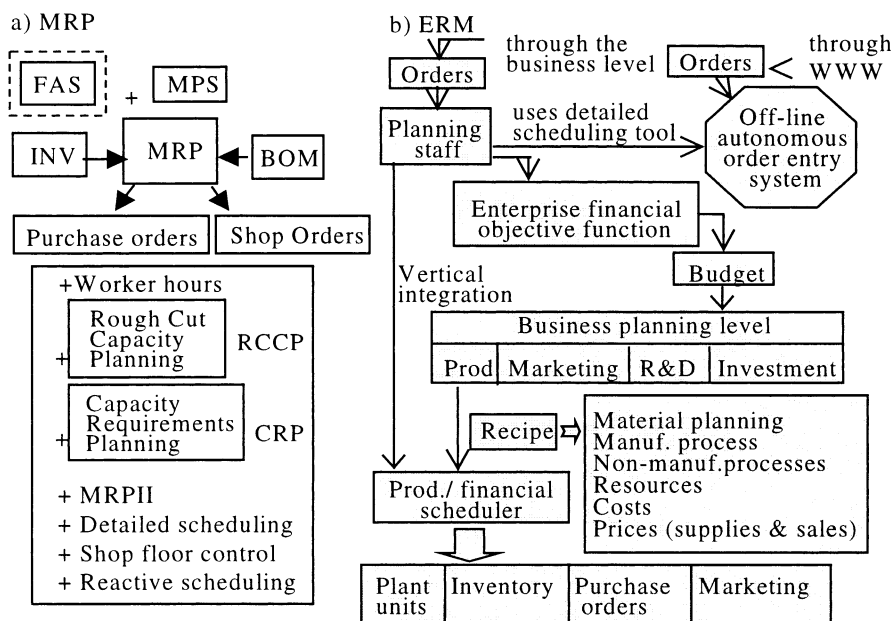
a) MRP

FAS

+ MPS

INV

MRP

BOM

Purchase orders

Shop Orders

+Worker hours

+ Rough Cut Capacity Planning RCCP

+ Capacity Requirements Planning CRP

+ MRPII
+ Detailed scheduling
+ Shop floor control
+ Reactive scheduling

b) ERM

Orders

through the business level

Orders

< through WWW

Planning staff

uses detailed scheduling tool

Off-line autonomous order entry system

Enterprise financial objective function

Vertical integration

Budget

Business planning level

| Prod | Marketing | R&D | Investment |
|---|---|---|---|

Recipe

Material planning
Manuf. process
Non-manuf.processes
Resources
Costs
Prices (supplies & sales)

Prod./ financial scheduler

| Plant units | Inventory | Purchase orders | Marketing |
|---|---|---|---|